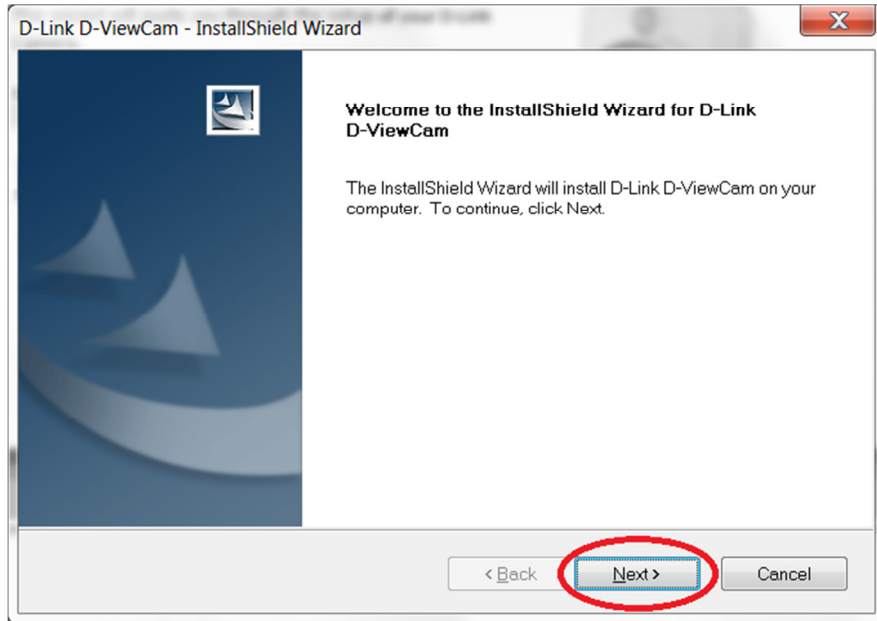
D-Link D-ViewCam - InstallShield Wizard

Welcome to the InstallShield Wizard for D-Link D-ViewCam

The InstallShield Wizard will install D-Link D-ViewCam on your computer. To continue, click Next.

< Back

Next >

Cancel